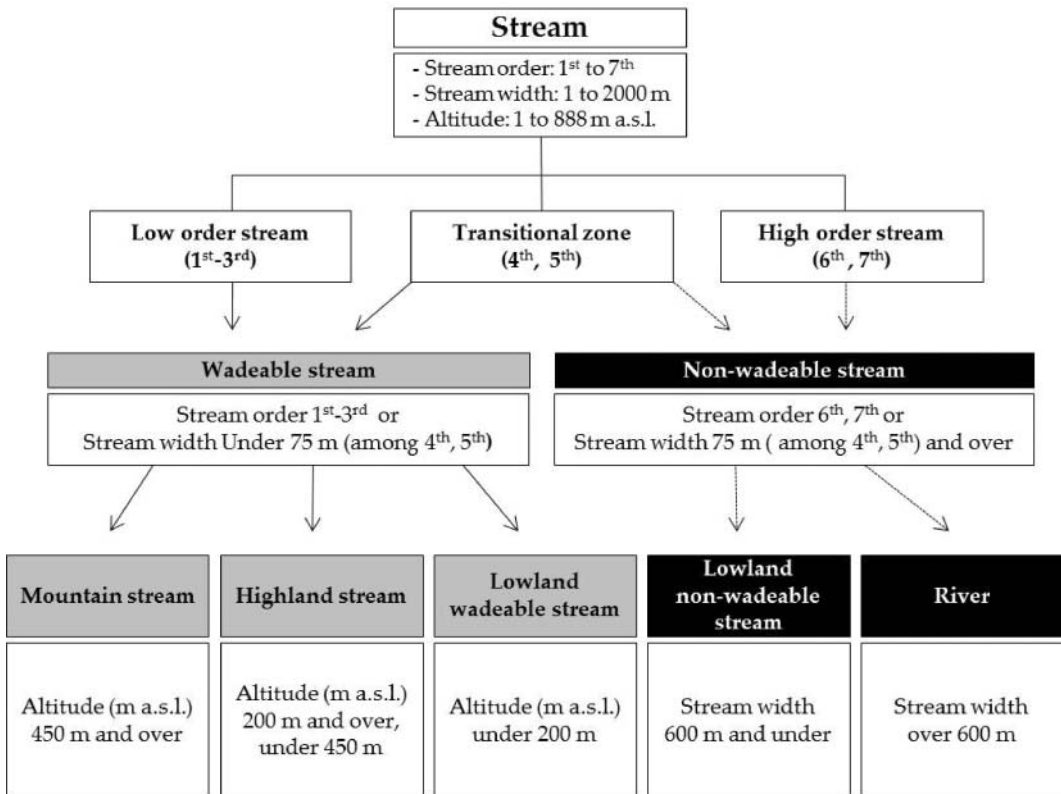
Stream

- Stream order: $1^{st}$ to $7^{th}$
- Stream width: 1 to 2000 m
- Altitude: 1 to 888 m a.s.l.

Low order stream ($1^{st}$-$3^{rd}$)

Transitional zone ($4^{th}$, $5^{th}$)

High order stream ($6^{th}$, $7^{th}$)

Wadeable stream

Stream order $1^{st}$-$3^{rd}$ or Stream width Under 75 m (among $4^{th}$, $5^{th}$)

Non-wadeable stream

Stream order $6^{th}$, $7^{th}$ or Stream width 75 m ( among $4^{th}$, $5^{th}$) and over

Mountain stream

Altitude (m a.s.l.) 450 m and over

Highland stream

Altitude (m a.s.l.) 200 m and over, under 450 m

Lowland wadeable stream

Altitude (m a.s.l.) under 200 m

Lowland non-wadeable stream

Stream width 600 m and under

River

Stream width over 600 m